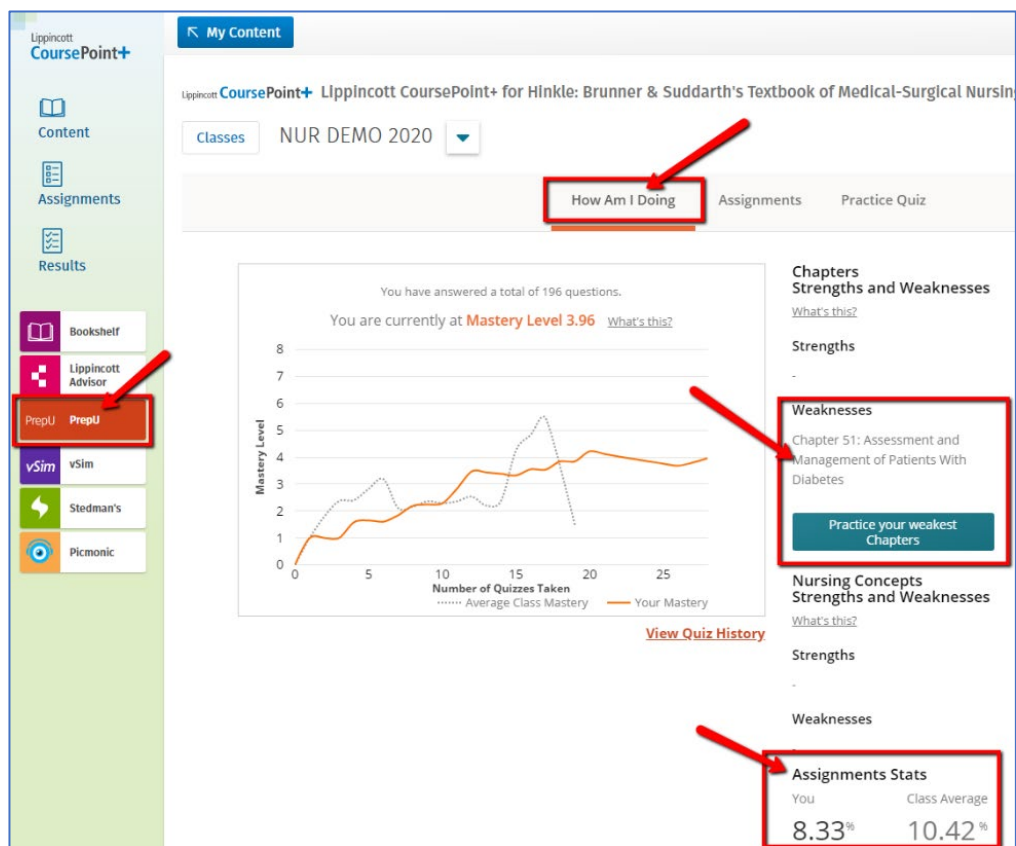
Lippincott CoursePoint+

Content

Assignments

Results

Bookshelf

Lippincott Advisor

PrepU PrepU

vSim vSim

Stedman's

Picmonic

My Content

Lippincott CoursePoint+ Lippincott CoursePoint+ for Hinkle: Brunner & Suddarth's Textbook of Medical-Surgical Nursin

Classes NUR DEMO 2020

How Am I Doing Assignments Practice Quiz

You have answered a total of 196 questions.

You are currently at Mastery Level 3.96 What's this?

Mastery Level

8
7
6
5
4
3
2
1
0

0 5 10 15 20 25

Number of Quizzes Taken

Average Class Mastery Your Mastery

View Quiz History

Chapters Strengths and Weaknesses

What's this?

Strengths

-

Weaknesses

Chapter 51: Assessment and Management of Patients With Diabetes

Practice your weakest Chapters

Nursing Concepts Strengths and Weaknesses

What's this?

Strengths

-

Weaknesses

-

Assignments Stats

You Class Average

8.33% 10.42%